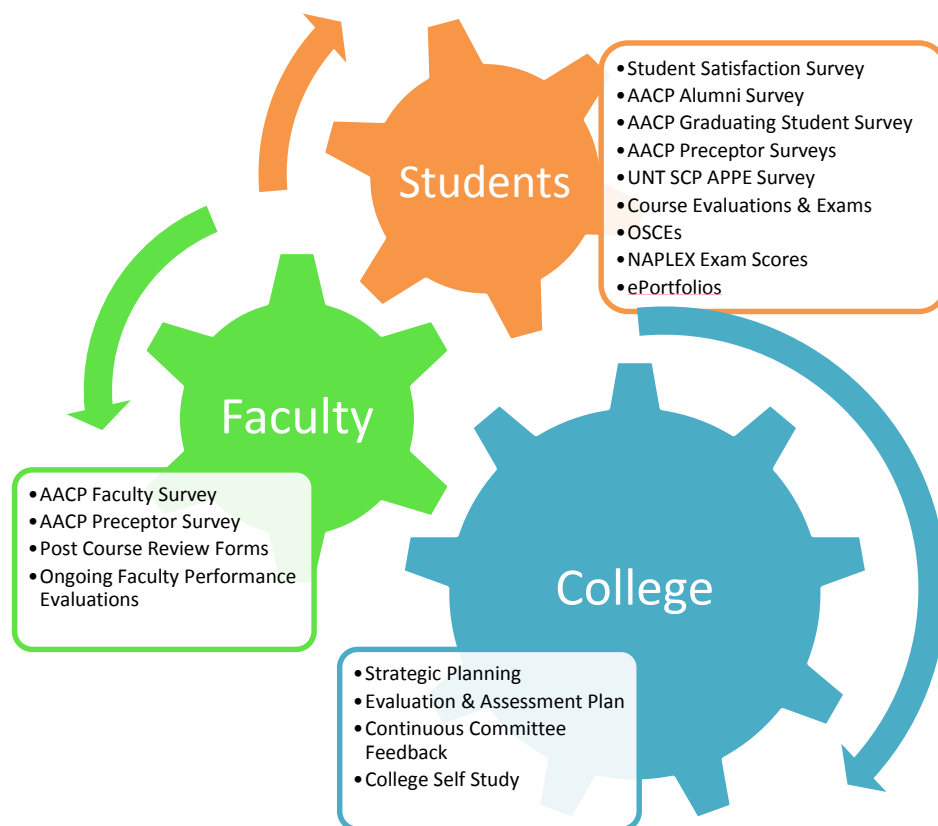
Students

- Student Satisfaction Survey
- AACP Alumni Survey
- AACP Graduating Student Survey
- AACP Preceptor Surveys
- UNT SCP APPE Survey
- Course Evaluations & Exams
- OSCEs
- NAPLEX Exam Scores
- ePortfolios

Faculty

- AACP Faculty Survey
- AACP Preceptor Survey
- Post Course Review Forms
- Ongoing Faculty Performance Evaluations

College

- Strategic Planning
- Evaluation & Assessment Plan
- Continuous Committee Feedback
- College Self Study